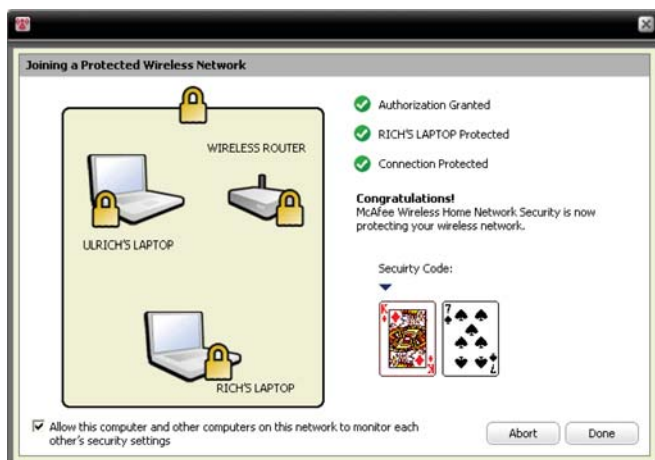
Joining a Protected Wireless Network

WIRELESS ROUTER

ULRICH'S LAPTOP

RICH'S LAPTOP

Authorization Granted

RICH'S LAPTOP Protected

Connection Protected

Congratulations!
McAfee Wireless Home Network Security is now protecting your wireless network.

Security Code:

7

7

Allow this computer and other computers on this network to monitor each other's security settings

Abort

Done